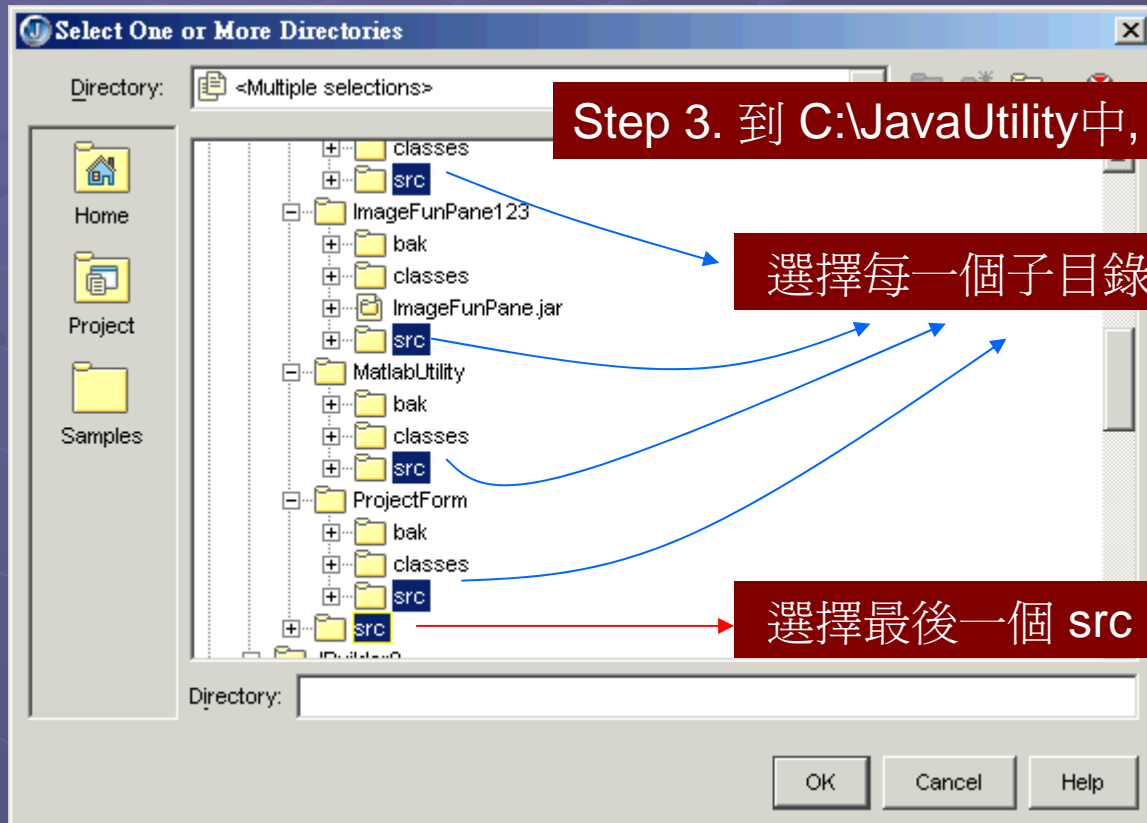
Select One or More Directories

Directory: <Multiple selections>

Step 3. 到 C:\JavaUtility中,

Home
Project
Samples

classes
src
ImageFunPane123
bak
classes
ImageFunPane.jar
src
MatlabUtility
bak
classes
src
ProjectForm
bak
classes
src
src
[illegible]

選擇每一個子目錄

選擇最後一個 src

Directory:

OK
Cancel
Help